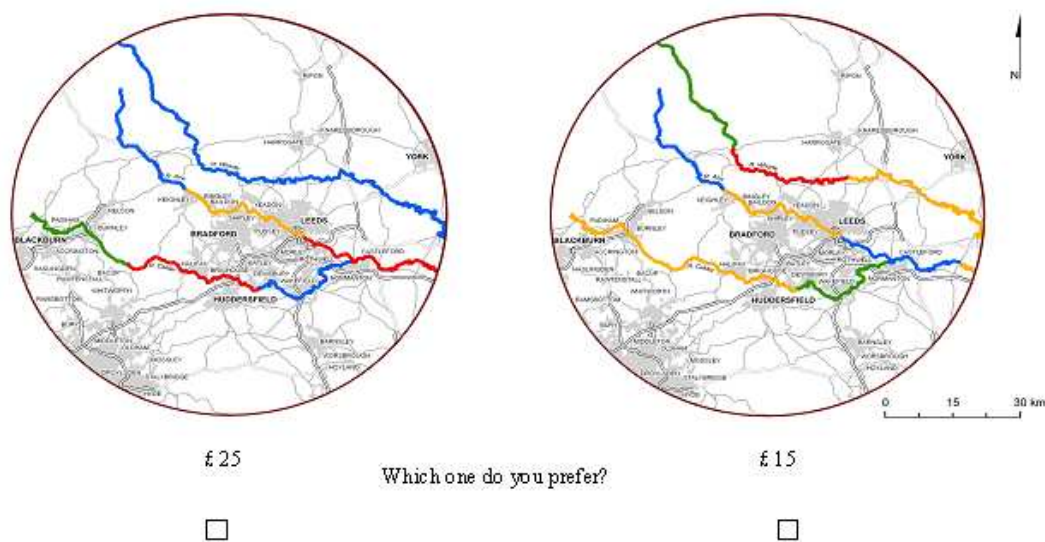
RIPON
HARROGATE
KNARESBOROUGH
YORK
KEIGHLEY
BINGLEY
BAILDON
YEADON
SHIPLEY
LEEDS
BRADFORD
PUDSEY
PADIHAM
NELSON
BLACKBURN
BURNLEY
ACCRINGTON
HALIFAX
CASTLEFORD
BACUP
BRIGHOUSE
RAWTENSTALL
DEWSBURY
WAKEFIELD
HUDDERSFIELD
RAMSBOTTOM
BARNSLEY
OLDHAM
HOYLAND

RIPON
HARROGATE
KNARESBOROUGH
YORK
KEIGHLEY
BINGLEY
BAILDON
YEADON
SHIPLEY
LEEDS
BRADFORD
PUDSEY
PADIHAM
NELSON
BLACKBURN
BURNLEY
ACCRINGTON
HALIFAX
CASTLEFORD
BACUP
BRIGHOUSE
RAWTENSTALL
DEWSBURY
WAKEFIELD
HUDDERSFIELD
RAMSBOTTOM
BARNSLEY
OLDHAM
HOYLAND

N

0 15 30 km

£ 25

£ 15

Which one do you prefer?

☐

☐